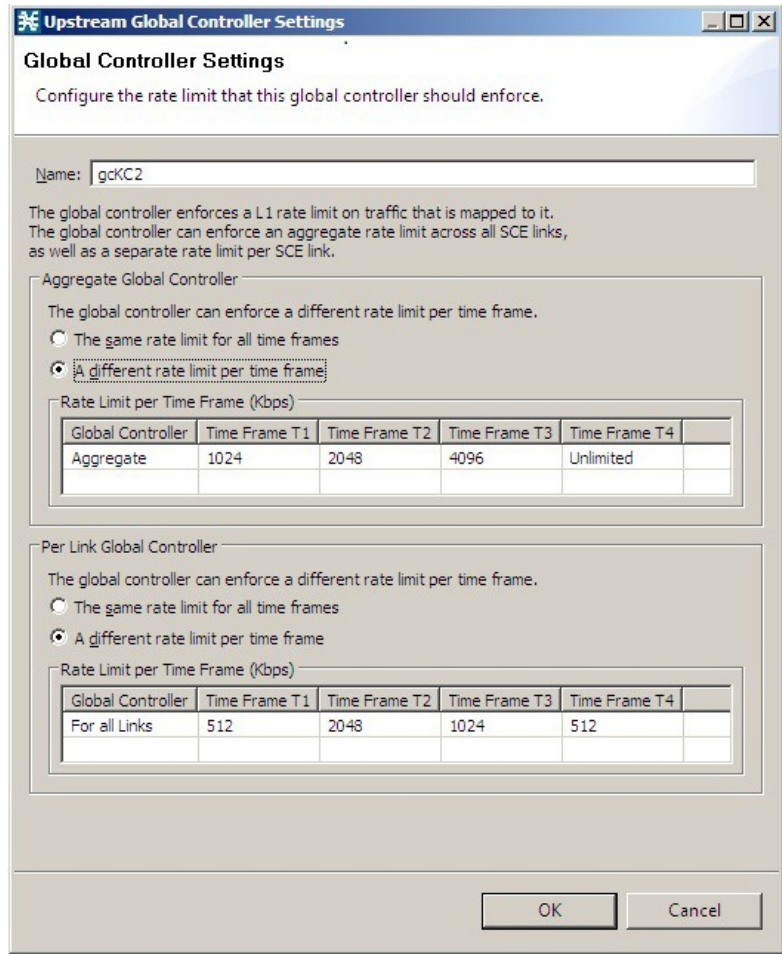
Upstream Global Controller Settings

Global Controller Settings

Configure the rate limit that this global controller should enforce.

Name: gcKC2

The global controller enforces a L1 rate limit on traffic that is mapped to it. The global controller can enforce an aggregate rate limit across all SCE links, as well as a separate rate limit per SCE link.

Aggregate Global Controller

The global controller can enforce a different rate limit per time frame.

The same rate limit for all time frames

A different rate limit per time frame

Rate Limit per Time Frame (Kbps)

| Global Controller | Time Frame T1 | Time Frame T2 | Time Frame T3 | Time Frame T4 | |
|---|---|---|---|---|---|
| Aggregate | 1024 | 2048 | 4096 | Unlimited | |
| | | | | | |

Per Link Global Controller

The global controller can enforce a different rate limit per time frame.

The same rate limit for all time frames

A different rate limit per time frame

Rate Limit per Time Frame (Kbps)

| Global Controller | Time Frame T1 | Time Frame T2 | Time Frame T3 | Time Frame T4 | |
|---|---|---|---|---|---|
| For all Links | 512 | 2048 | 1024 | 512 | |
| | | | | | |

OK Cancel